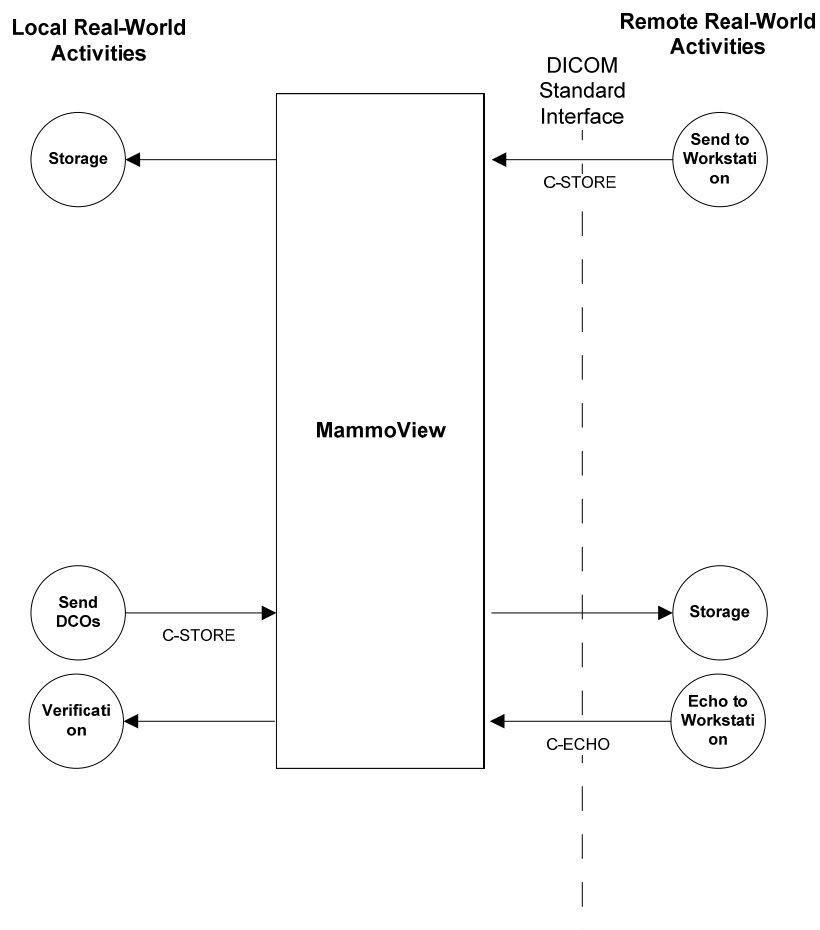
Local Real-World Activities

Remote Real-World Activities

DICOM Standard Interface

Storage

C-STORE

Send to Workstati on

MammoView

Send DCOs

C-STORE

Storage

Verificati on

C-ECHO

Echo to Workstati on